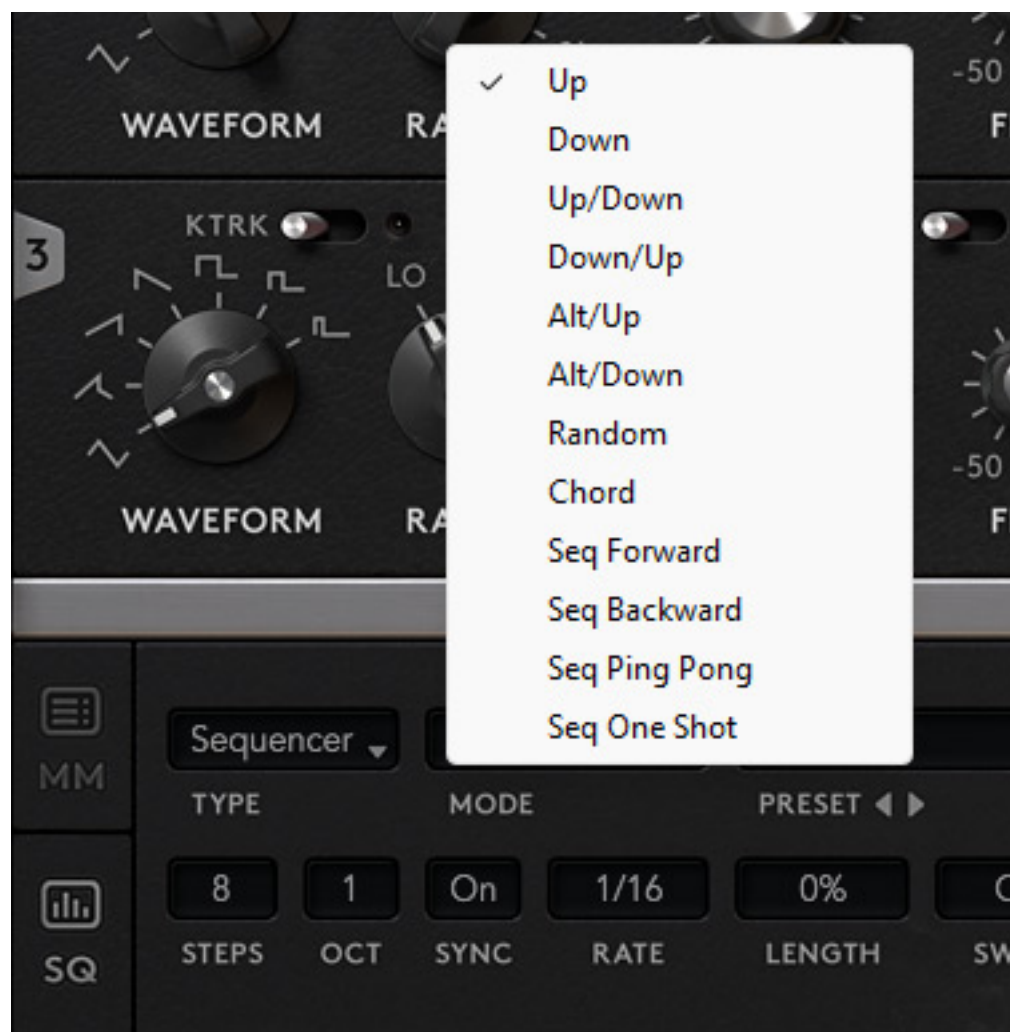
-50
WAVEFORM
RA
F
3
KTRK
LO
WAVEFORM
RA
-50
F

✓ Up
Down
Up/Down
Down/Up
Alt/Up
Alt/Down
Random
Chord
Seq Forward
Seq Backward
Seq Ping Pong
Seq One Shot

MM
Sequencer
TYPE
MODE
PRESET
SQ
8
STEPS
1
OCT
On
SYNC
1/16
RATE
0%
LENGTH
C
SW